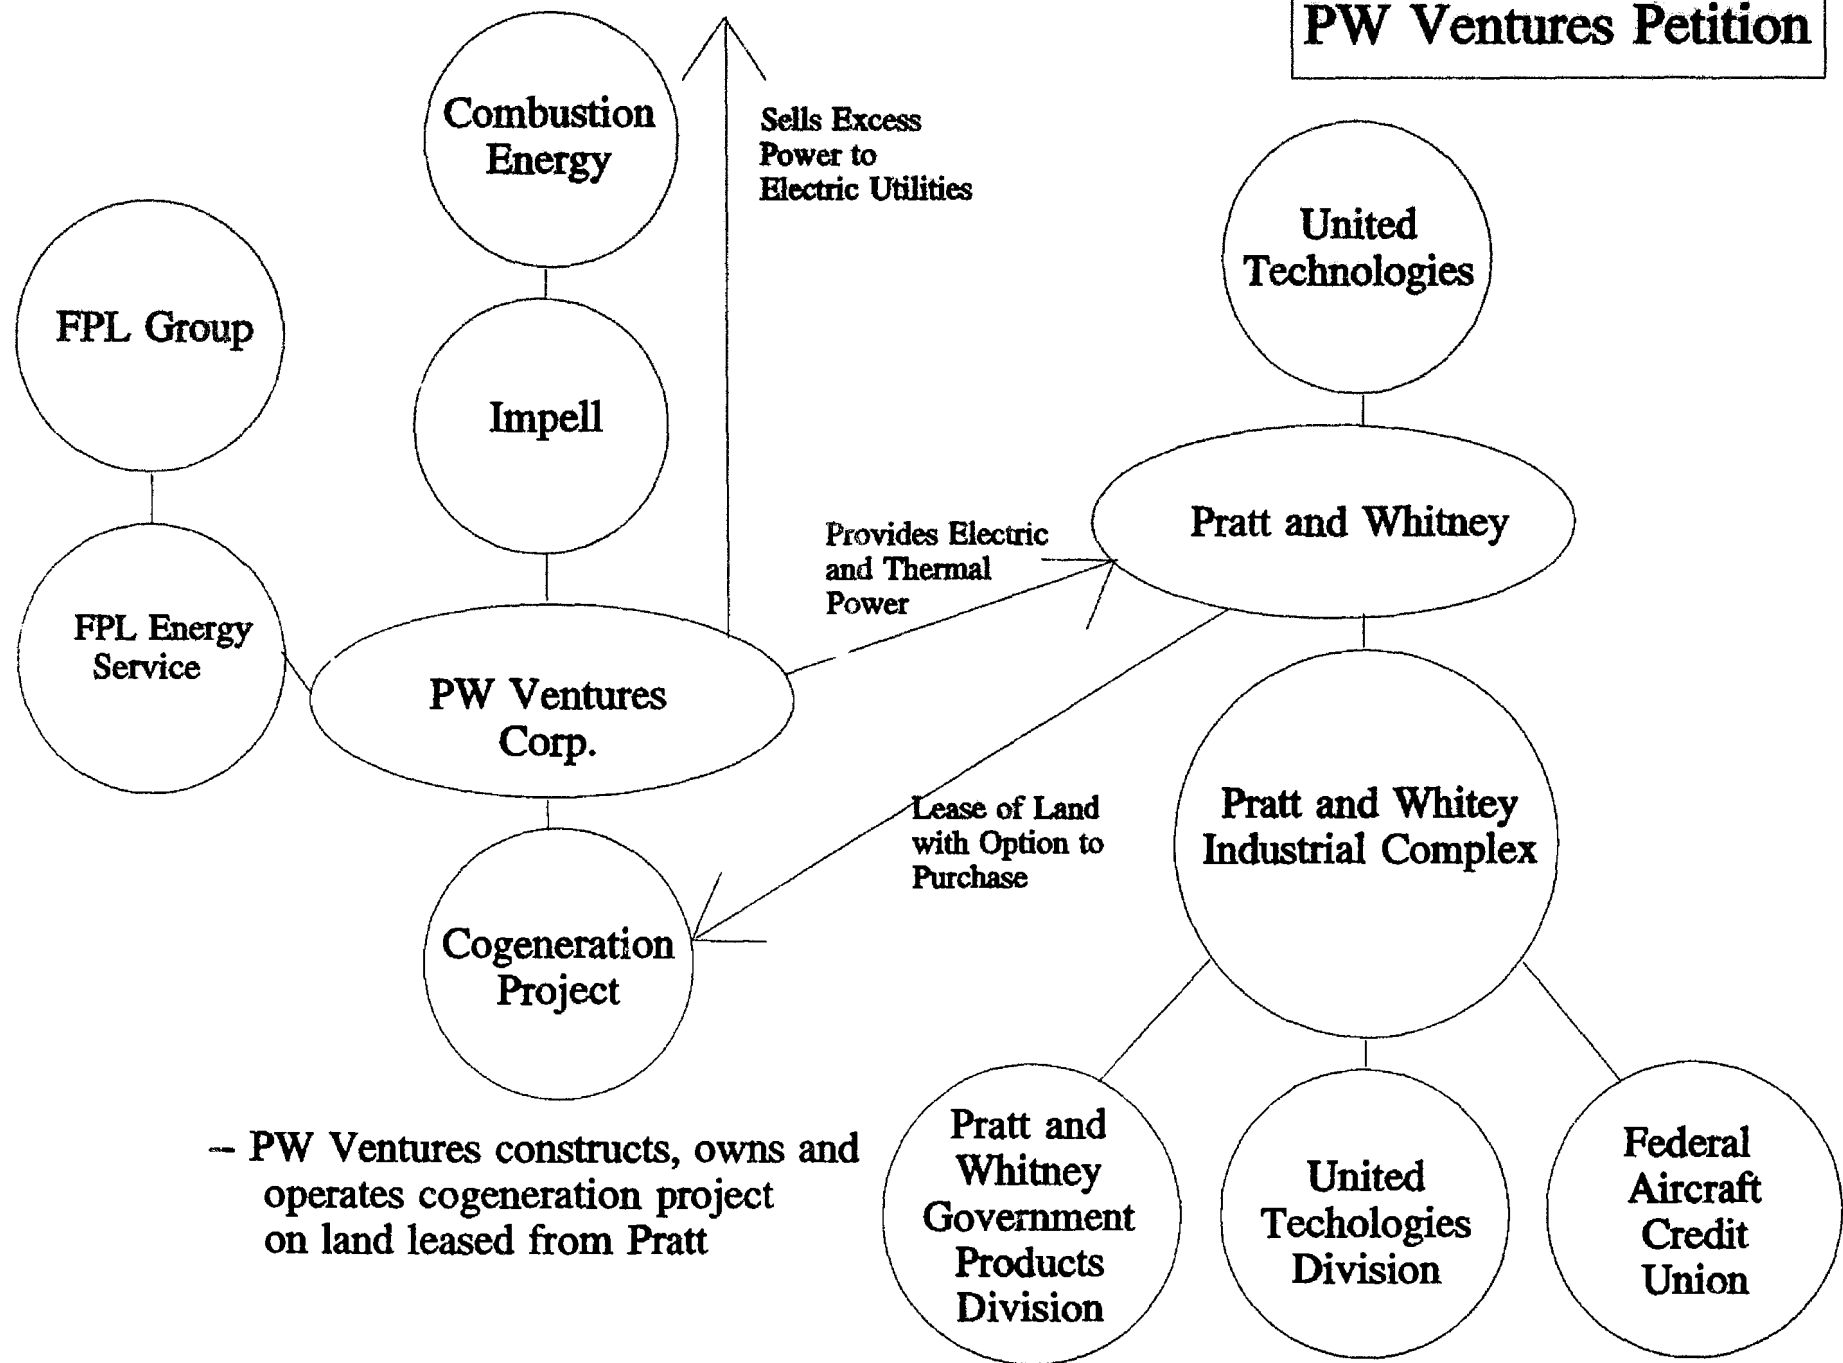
PW Ventures Petition

Combustion Energy

Sells Excess Power to Electric Utilities

United Technologies

FPL Group

Impell

Provides Electric and Thermal Power

Pratt and Whitney

FPL Energy Service

PW Ventures Corp.

Lease of Land with Option to Purchase

Pratt and Whitey Industrial Complex

Cogeneration Project

– PW Ventures constructs, owns and operates cogeneration project on land leased from Pratt

Pratt and Whitney Government Products Division

United Techologies Division

Federal Aircraft Credit Union